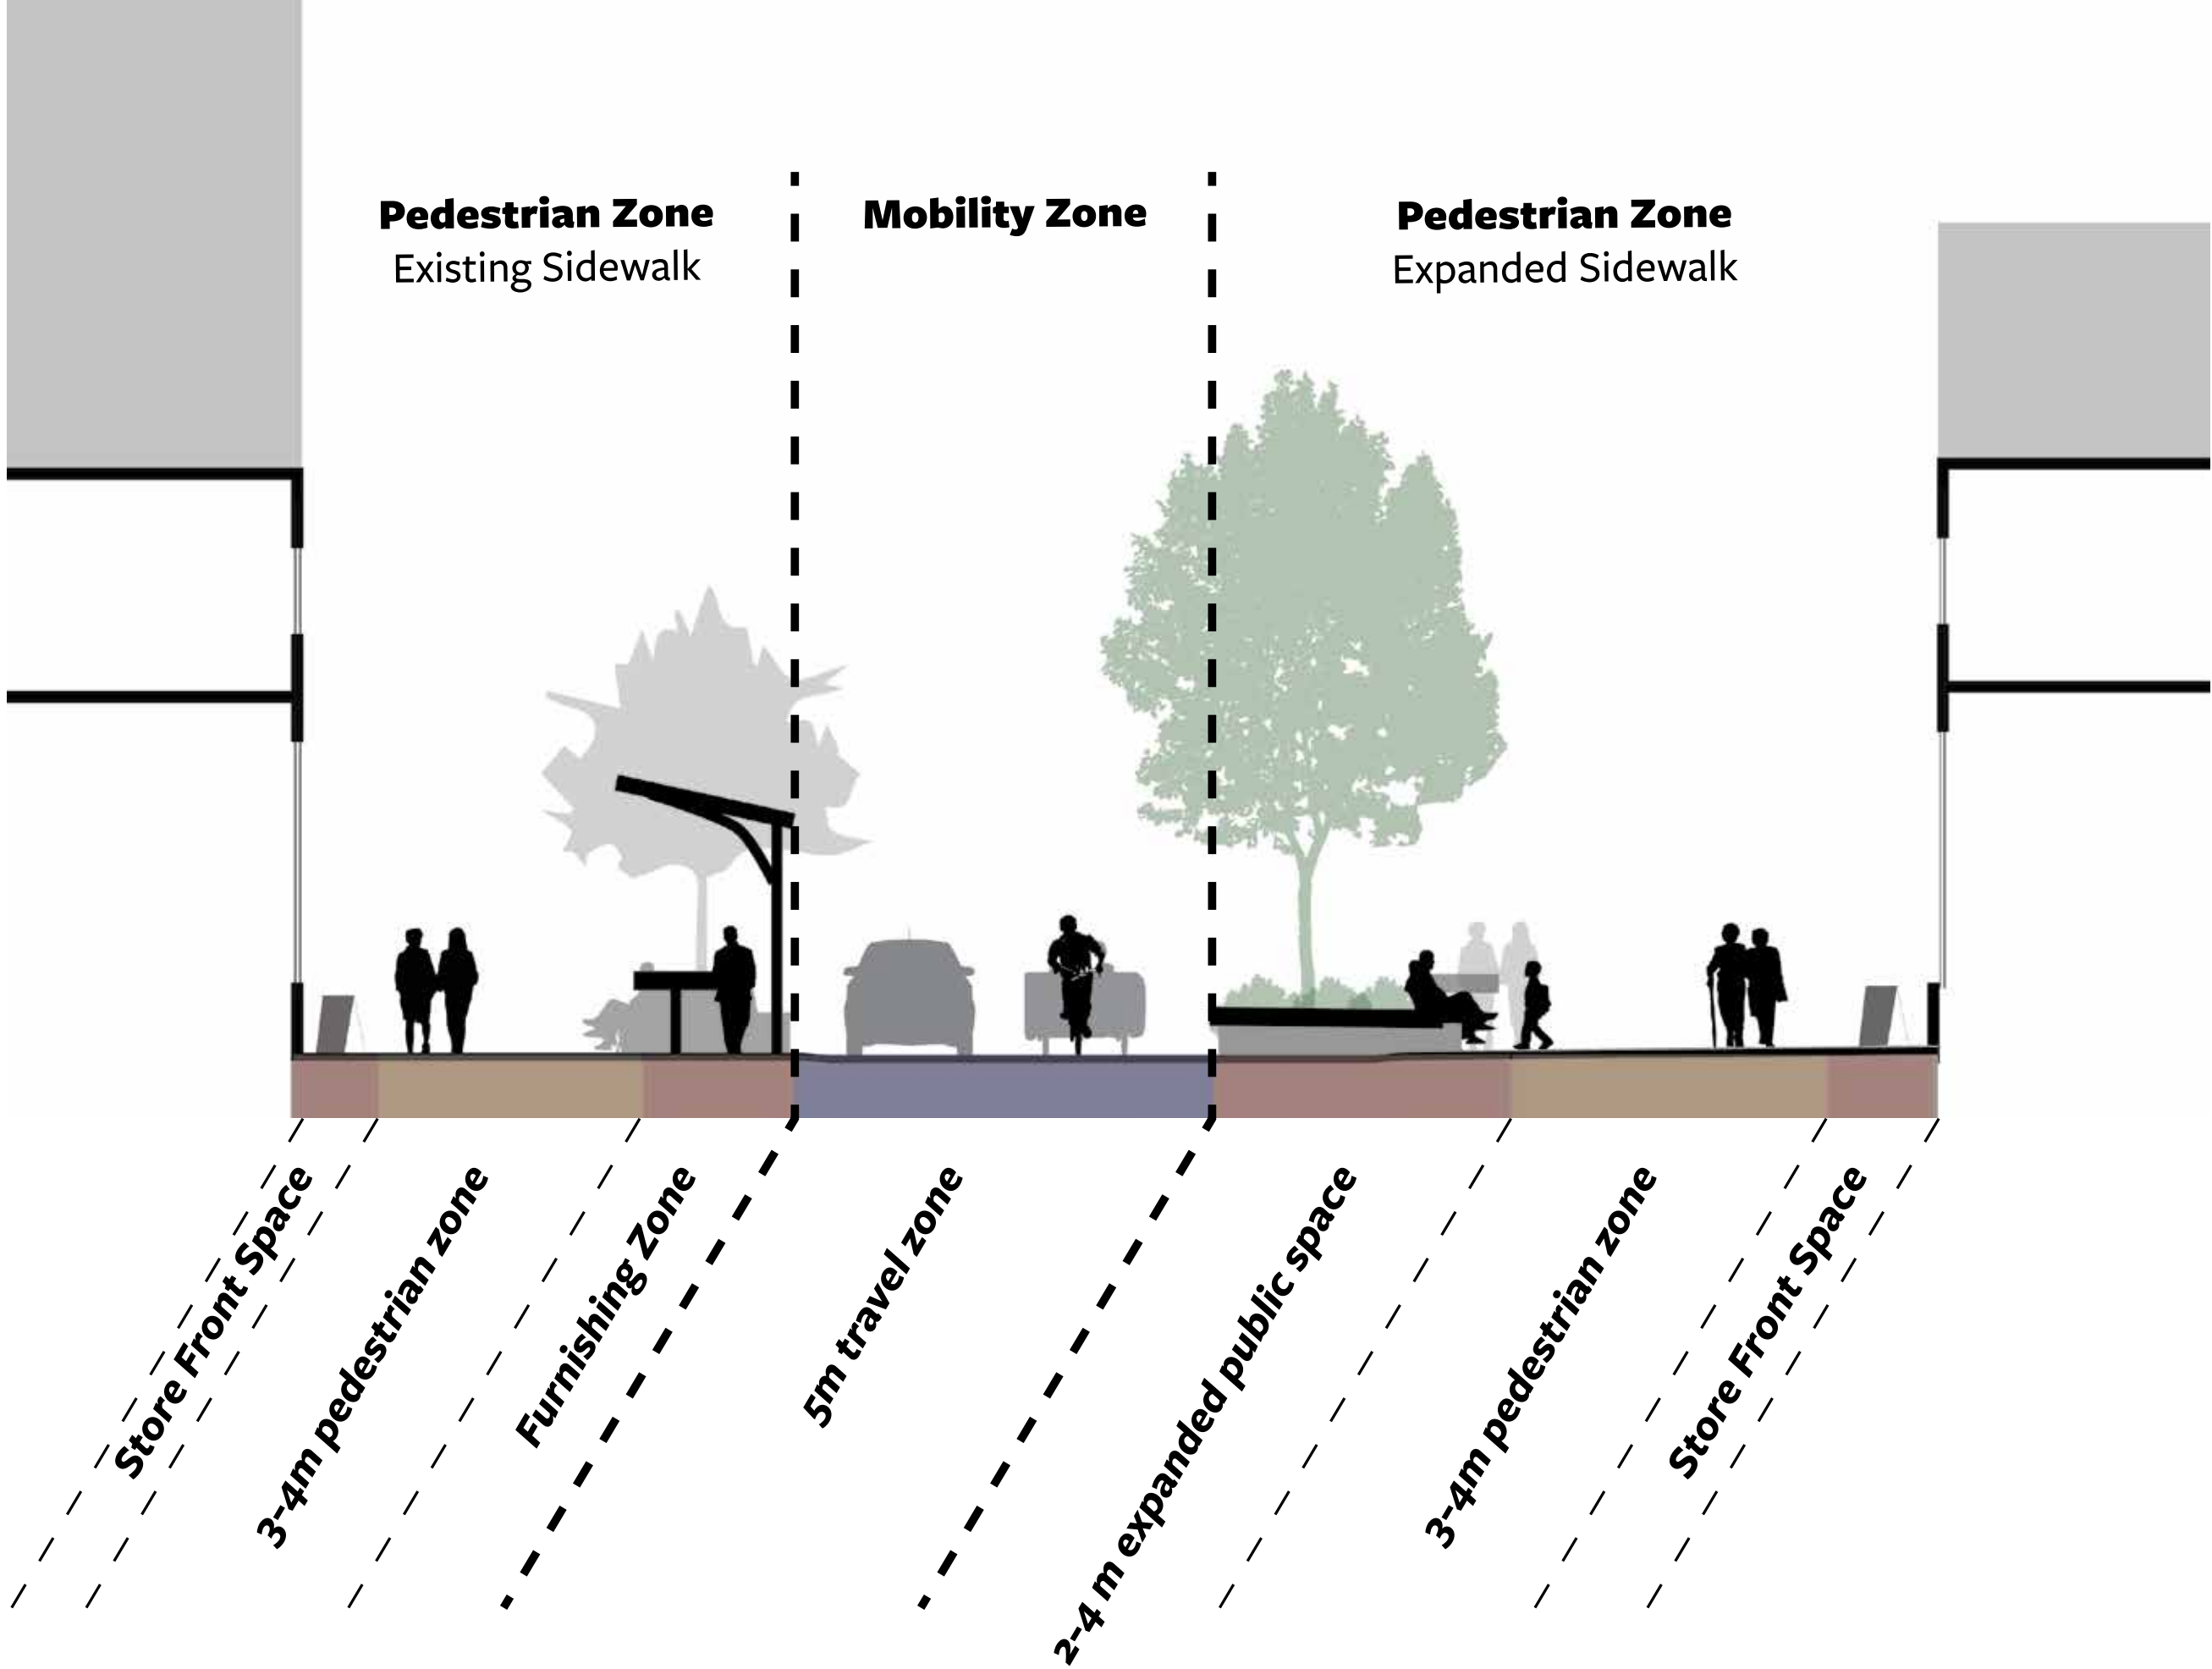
Pedestrian Zone
Existing Sidewalk

Mobility Zone

Pedestrian Zone
Expanded Sidewalk

Store Front Space

3-4m pedestrian zone

Furnishing Zone

5m travel zone

2-4 m expanded public space

3-4m pedestrian zone

Store Front Space